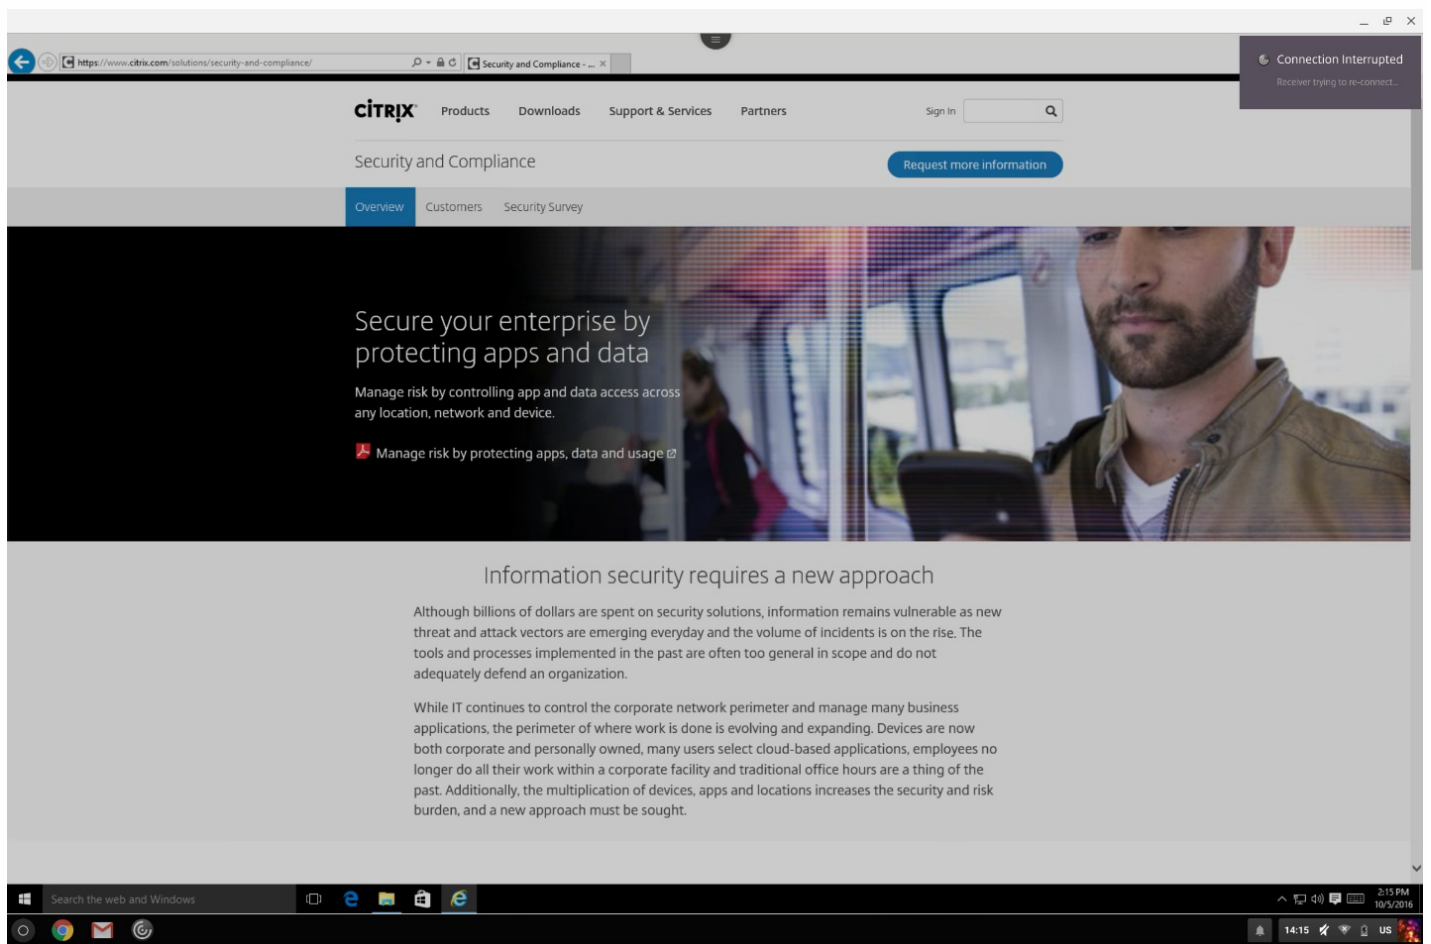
https://www.citrix.com/solutions/security-and-compliance/

Security and Compliance - ... ×

Connection Interrupted

Receiver trying to re-connect...

CiTRiX Products Downloads Support & Services Partners

Sign In

Security and Compliance

Request more information

Overview Customers Security Survey

Secure your enterprise by protecting apps and data

Manage risk by controlling app and data access across any location, network and device.

Manage risk by protecting apps, data and usage

Information security requires a new approach

Although billions of dollars are spent on security solutions, information remains vulnerable as new threat and attack vectors are emerging everyday and the volume of incidents is on the rise. The tools and processes implemented in the past are often too general in scope and do not adequately defend an organization.

While IT continues to control the corporate network perimeter and manage many business applications, the perimeter of where work is done is evolving and expanding. Devices are now both corporate and personally owned, many users select cloud-based applications, employees no longer do all their work within a corporate facility and traditional office hours are a thing of the past. Additionally, the multiplication of devices, apps and locations increases the security and risk burden, and a new approach must be sought.

Search the web and Windows

2:15 PM
10/5/2016

14:15 US